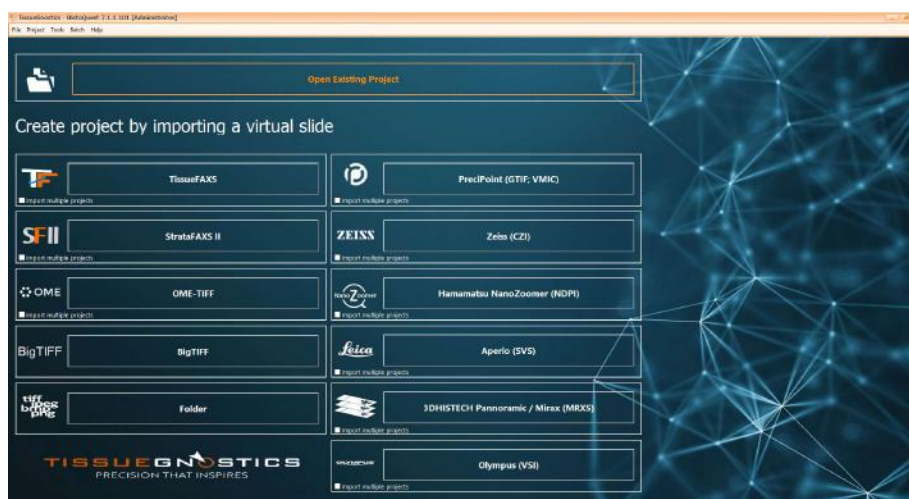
TissueGnostics - HistoQuest 7.1.1.101 [Administrator]
File Project Tools Batch Help

Open Existing Project

Create project by importing a virtual slide

TF
TissueFAXS
Import multiple projects

PreciPoint (GTIF; VMIC)
Import multiple projects

SFII
StrataFAXS II
Import multiple projects

ZEISS
Zeiss (CZI)
Import multiple projects

OME
OME-TIFF
Import multiple projects

NanoZoomer
Hamamatsu NanoZoomer (NDPI)
Import multiple projects

BigTIFF
BigTIFF

Leica
Aperio (SVS)
Import multiple projects

tiff jpeg bmp png
Folder

3DHISTECH Pannoramic / Mirax (MRXS)
Import multiple projects

TISSUEGNOSTICS
PRECISION THAT INSPIRES

OLYMPUS
Olympus (VSI)
Import multiple projects